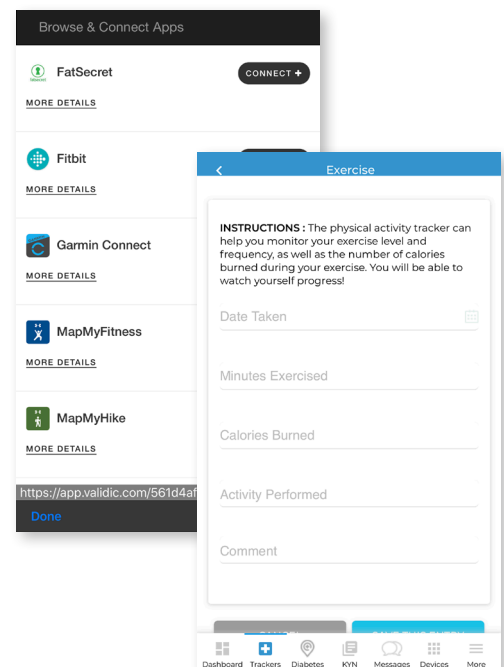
Browse & Connect Apps

FatSecret
CONNECT +
MORE DETAILS

Fitbit
MORE DETAILS

Garmin Connect
MORE DETAILS

MapMyFitness
MORE DETAILS

MapMyHike
MORE DETAILS

https://app.validic.com/561d4a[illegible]

Done

<
Exercise

INSTRUCTIONS : The physical activity tracker can help you monitor your exercise level and frequency, as well as the number of calories burned during your exercise. You will be able to watch yourself progress!

Date Taken

Minutes Exercised

Calories Burned

Activity Performed

Comment

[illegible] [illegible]

Dashboard Trackers Diabetes KYN Messages Devices More